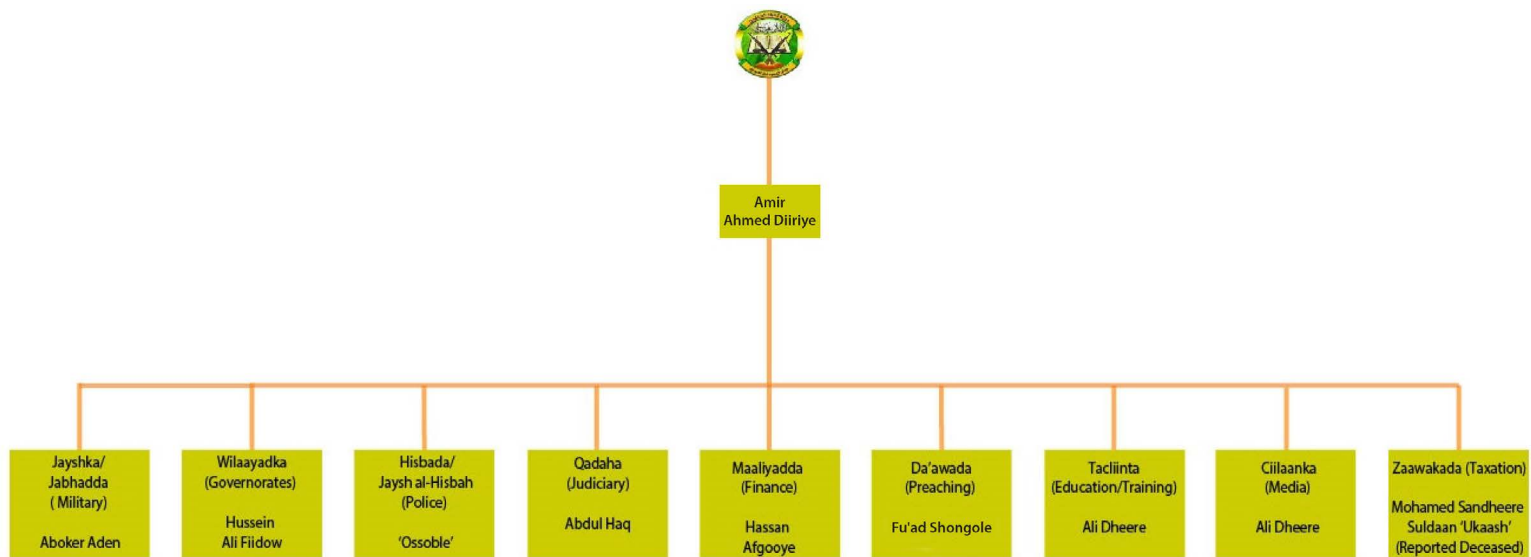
Amir
Ahmed Diiriye

Jayshka/
Jabhadda
( Military)

Aboker Aden

Wilaayadka
(Governorates)

Hussein
Ali Fiidow

Hisbada/
Jaysh al-Hisbah
(Police)

'Ossoble'

Qadaha
(Judiciary)

Abdul Haq

Maaliyadda
(Finance)

Hassan
Afgooye

Da'awada
(Preaching)

Fu'ad Shongole

Tacliinta
(Education/Training)

Ali Dheere

Ciilaanka
(Media)

Ali Dheere

Zaawakada (Taxation)

Mohamed Sandheere
Suldaan 'Ukaash'
(Reported Deceased)